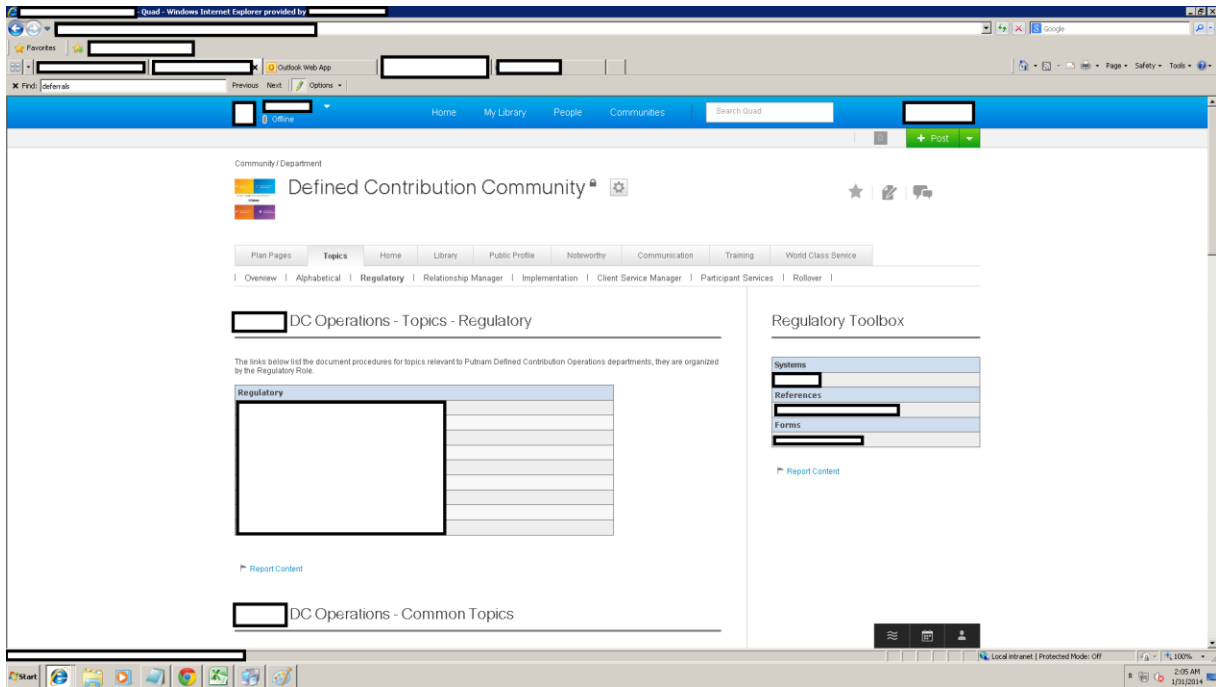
- Quad - Windows Internet Explorer provided by

Google

Favorites

Outlook Web App

Page ▾ Safety ▾ Tools ▾

✖ Find: deferrals

Previous Next Options ▾

Offline

Home My Library People Communities

Search Quad

+ Post

Community / Department

Defined Contribution Community

Plan Pages | Topics | Home | Library | Public Profile | Noteworthy | Communication | Training | World Class Service

| Overview | Alphabetical | Regulatory | Relationship Manager | Implementation | Client Service Manager | Participant Services | Rollover |

DC Operations - Topics - Regulatory

The links below list the document procedures for topics relevant to Putnam Defined Contribution Operations departments, they are organized by the Regulatory Role.

| Regulatory | |
|---|---|
| | |

Report Content

DC Operations - Common Topics

Regulatory Toolbox

| Systems |
|---|
| |
| References |
| |
| Forms |
| |

Report Content

Local intranet | Protected Mode: Off

100%

Start

2:05 AM
1/31/2014